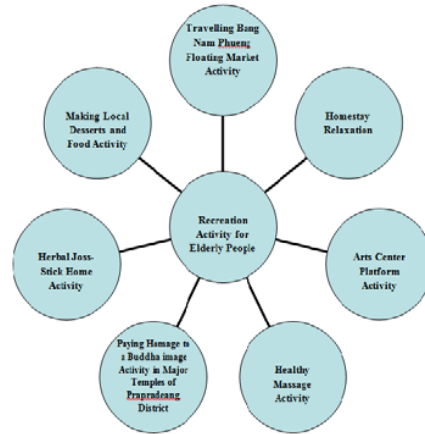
Travelling Bang Nam Phueng Floating Market Activity

Homestay Relaxation

Arts Center Platform Activity

Healthy Massage Activity

Paying Homage to a Buddha image Activity in Major Temples of Prapradeang District

Herbal Joss-Stick Home Activity

Making Local Desserts and Food Activity

Recreation Activity for Elderly People